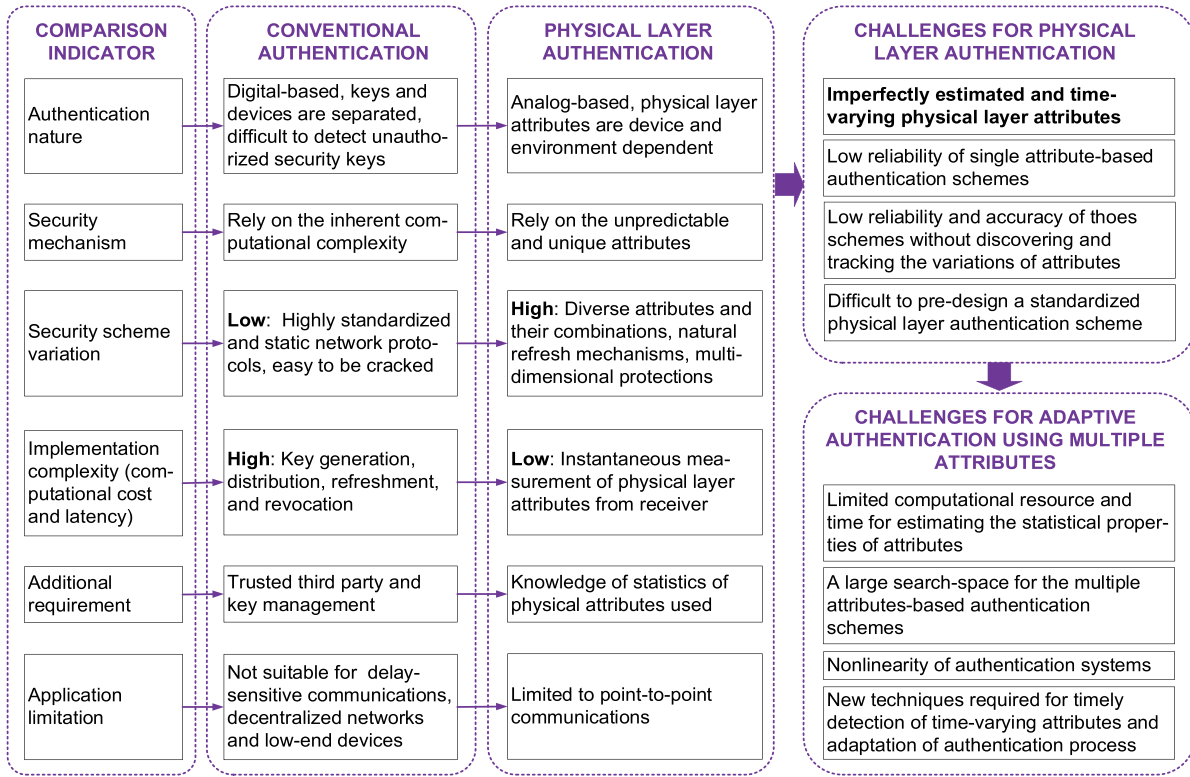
COMPARISON INDICATOR

Authentication nature

Security mechanism

Security scheme variation

Implementation complexity (computational cost and latency)

Additional requirement

Application limitation

CONVENTIONAL AUTHENTICATION

Digital-based, keys and devices are separated, difficult to detect unauthorized security keys

Rely on the inherent computational complexity

**Low**: Highly standardized and static network protocols, easy to be cracked

**High**: Key generation, distribution, refreshment, and revocation

Trusted third party and key management

Not suitable for delay-sensitive communications, decentralized networks and low-end devices

PHYSICAL LAYER AUTHENTICATION

Analog-based, physical layer attributes are device and environment dependent

Rely on the unpredictable and unique attributes

**High**: Diverse attributes and their combinations, natural refresh mechanisms, multi-dimensional protections

**Low**: Instantaneous measurement of physical layer attributes from receiver

Knowledge of statistics of physical attributes used

Limited to point-to-point communications

CHALLENGES FOR PHYSICAL LAYER AUTHENTICATION

**Imperfectly estimated and time-varying physical layer attributes**

Low reliability of single attribute-based authentication schemes

Low reliability and accuracy of thoes schemes without discovering and tracking the variations of attributes

Difficult to pre-design a standardized physical layer authentication scheme

CHALLENGES FOR ADAPTIVE AUTHENTICATION USING MULTIPLE ATTRIBUTES

Limited computational resource and time for estimating the statistical properties of attributes

A large search-space for the multiple attributes-based authentication schemes

Nonlinearity of authentication systems

New techniques required for timely detection of time-varying attributes and adaptation of authentication process